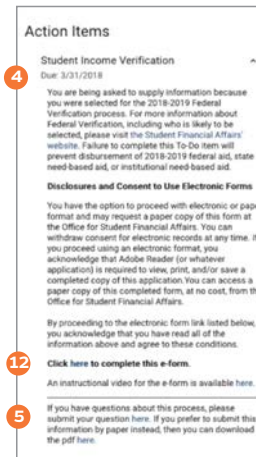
Action Items

Student Income Verification

4

Due: 3/31/2018

You are being asked to supply information because you were selected for the 2018-2019 Federal Verification process. For more information about Federal Verification, including who is likely to be selected, please visit the Student Financial Affairs' website. Failure to complete this To-Do item will prevent disbursement of 2018-2019 federal aid, state need-based aid, or institutional need-based aid.

Disclosures and Consent to Use Electronic Forms

You have the option to proceed with electronic or paper format and may request a paper copy of this form at the Office for Student Financial Affairs. You can withdraw consent for electronic records at any time. If you proceed using an electronic format, you acknowledge that Adobe Reader (or whatever application) is required to view, print, and/or save a completed copy of this application. You can access a paper copy of this completed form, at no cost, from the Office for Student Financial Affairs.

By proceeding to the electronic form link listed below, you acknowledge that you have read all of the information above and agree to these conditions.

12

Click here to complete this e-form.

An instructional video for the e-form is available here.

5

If you have questions about this process, please submit your question here. If you prefer to submit this information by paper instead, then you can download the pdf here.